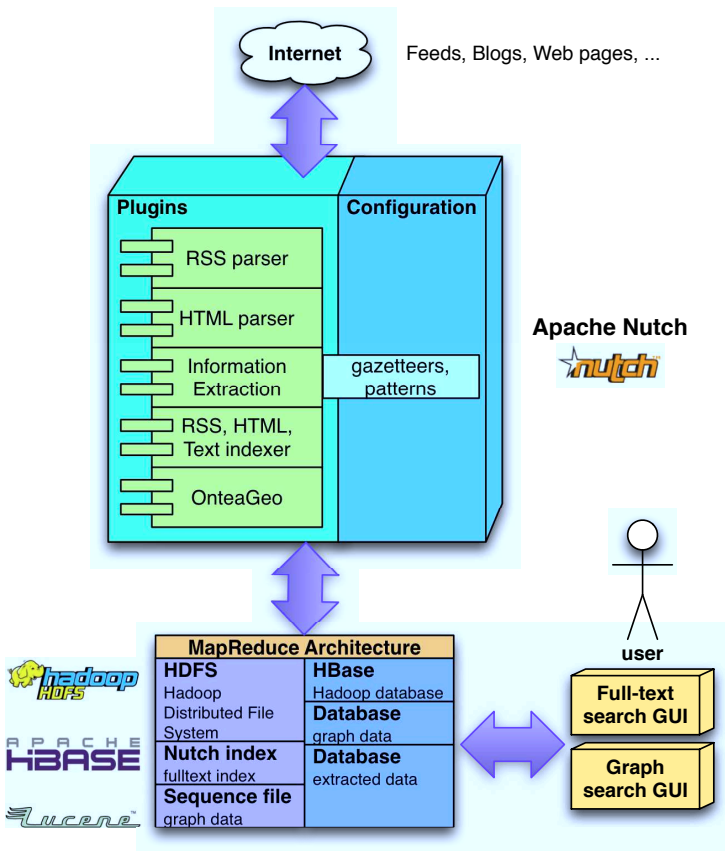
Internet

Feeds, Blogs, Web pages, ...

Plugins

Configuration

RSS parser

HTML parser

Information Extraction

gazetteers, patterns

RSS, HTML, Text indexer

OnteaGeo

Apache Nutch

nutch

user

MapReduce Architecture

HDFS
Hadoop Distributed File System

HBase
Hadoop database

Database
graph data

Nutch index
fulltext index

Database
extracted data

Sequence file
graph data

Full-text search GUI

Graph search GUI

hadoop HDFS

APACHE HBASE

Lucene™